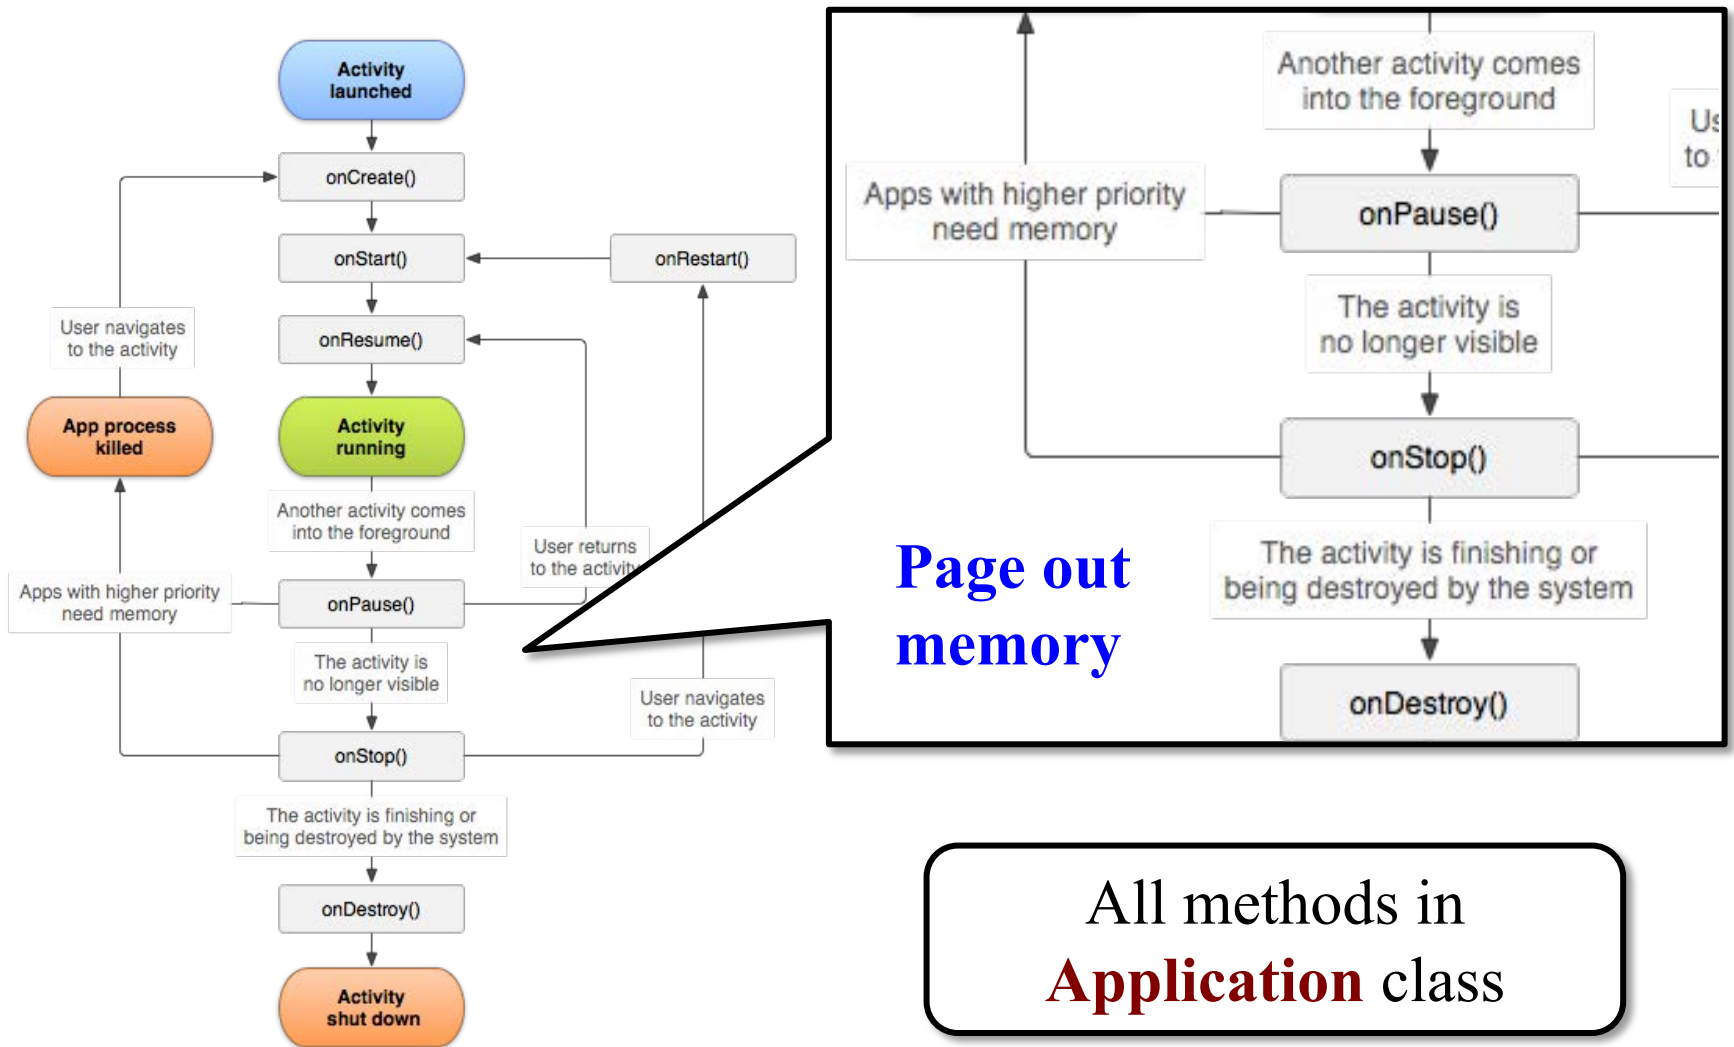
Activity launched

onCreate()

onStart()

onRestart()

User navigates to the activity

onResume()

App process killed

Activity running

Another activity comes into the foreground

User returns to the activity

Apps with higher priority need memory

onPause()

The activity is no longer visible

User navigates to the activity

onStop()

The activity is finishing or being destroyed by the system

onDestroy()

Activity shut down

Another activity comes into the foreground

Us to

Apps with higher priority need memory

onPause()

The activity is no longer visible

onStop()

Page out memory

The activity is finishing or being destroyed by the system

onDestroy()

All methods in Application class